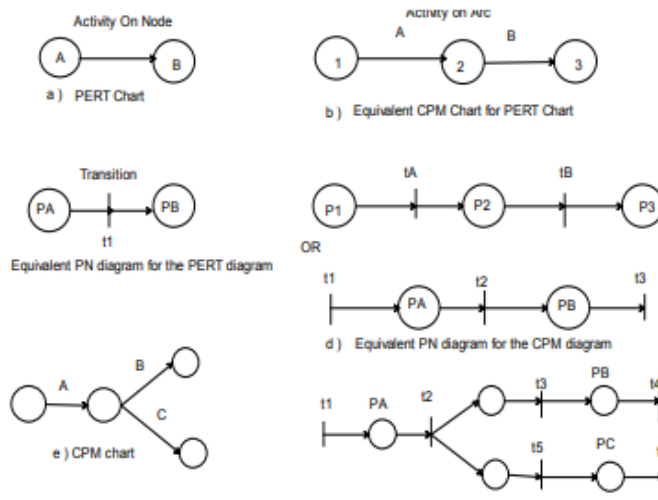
Activity On Node

A

B

a ) PERT Chart

Activity on Arc

A

B

1

2

3

b ) Equivalent CPM Chart for PERT Chart

Transition

PA

PB

t1

Equivalent PN diagram for the PERT diagram

tA

tB

P1

P2

P3

OR

t1

t2

t3

PA

PB

d ) Equivalent PN diagram for the CPM diagram

A

B

C

e ) CPM chart

t1

PA

t2

t3

PB

t4

t5

PC

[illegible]